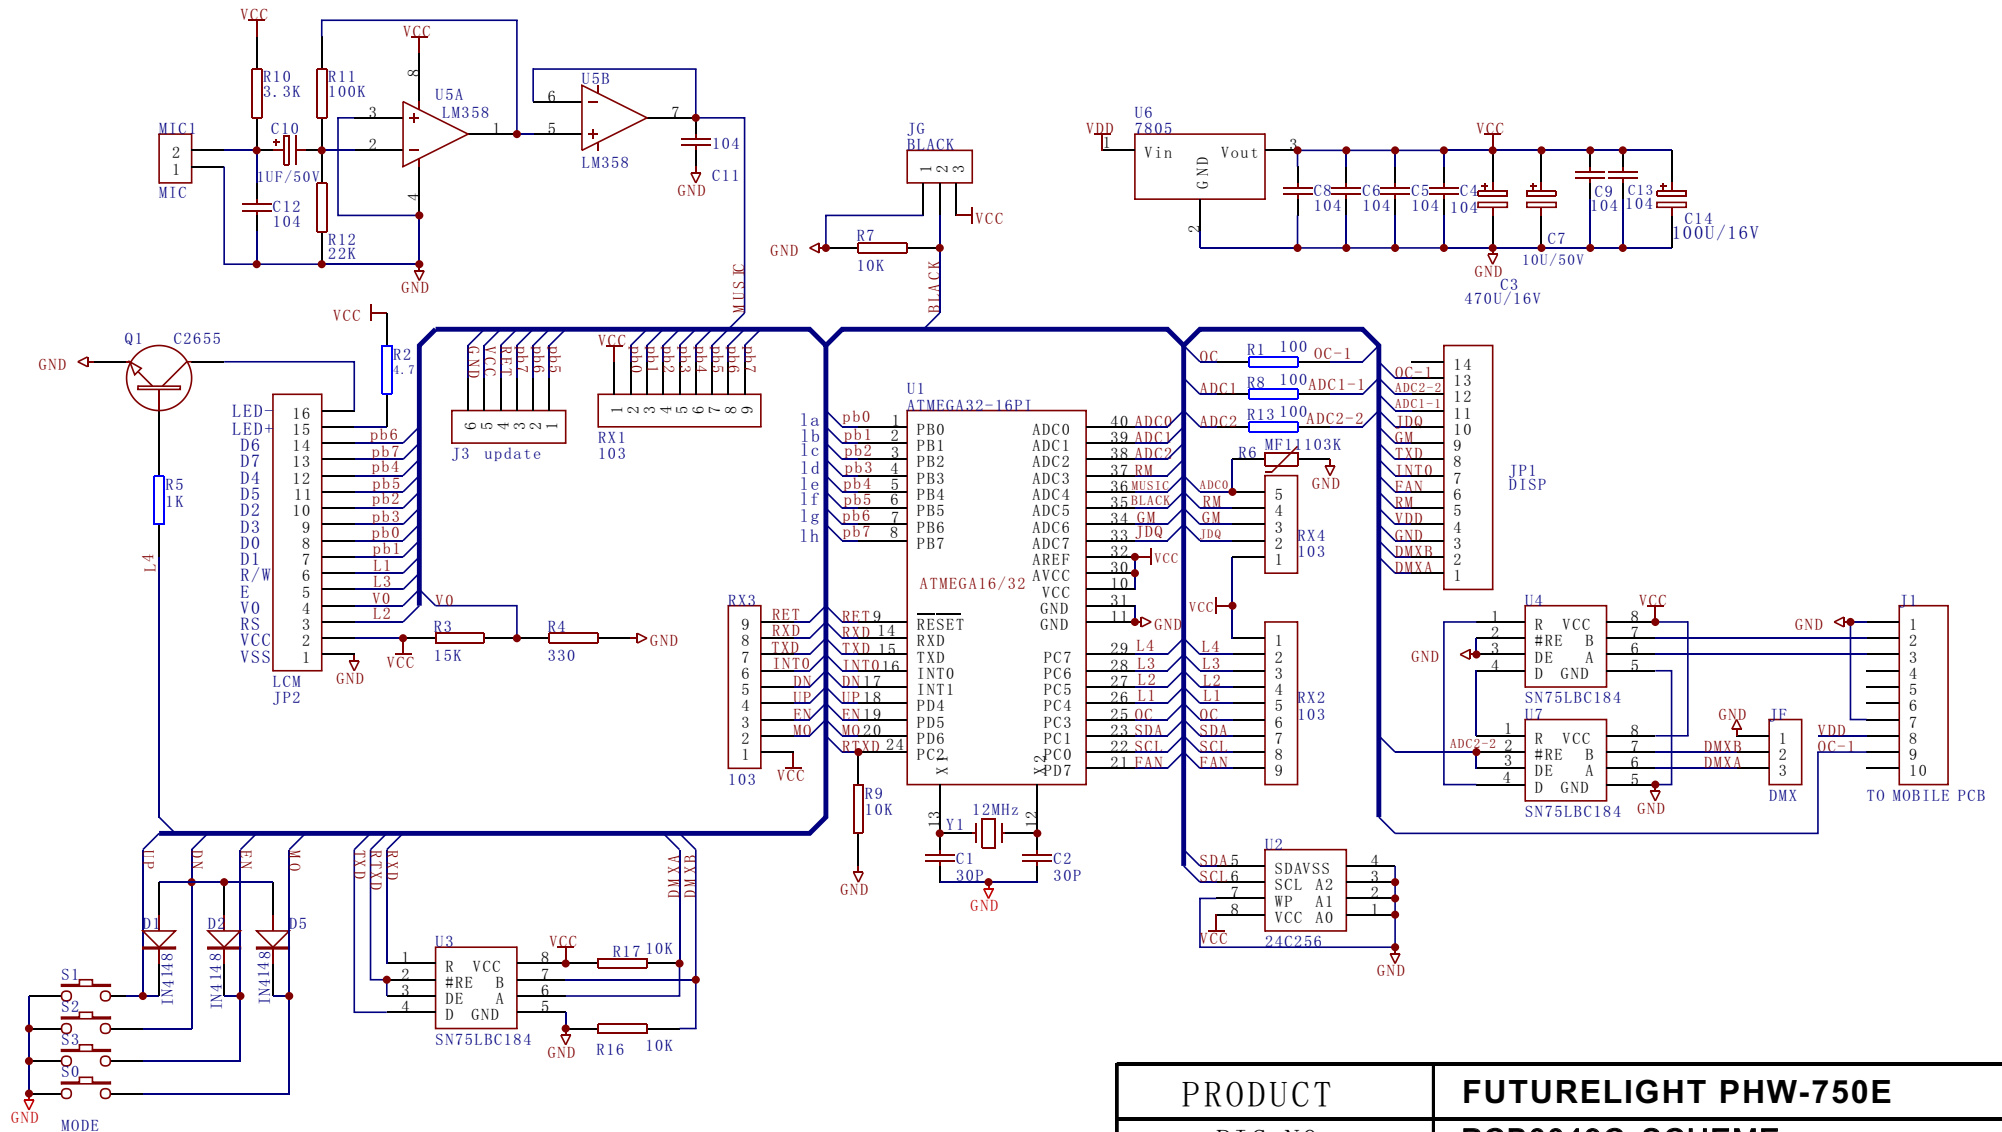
VCC
R10
3.3K
R11
100K
VCC
8
U5A
LM358
U5B
6
7
MIC1
2
1
MIC
C10
1UF/50V
3
2
1
5
104
C11
GND
LM358
4
C12
104
R12
22K
GND
MUSIC
JG
BLACK
1 2 3
VCC
GND
R7
10K
BLACK
U6
7805
VDD
1
Vin
Vout
GND
3
2
VCC
C8 104
C6 104
C5 104
C4 104
C9 104
C13 104
C14
100U/16V
C7
10U/50V
GND
C3
470U/16V
VCC
Q1 C2655
GND
R2
4.7
GND VCC RET pb7 pb6 pb5
6 5 4 3 2 1
J3 update
VCC pb0 pb1 pb2 pb3 pb4 pb5 pb6 pb7
1 2 3 4 5 6 7 8 9
RX1
103
LED- 16
LED+ 15
D6 14
D7 13
D4 12
D5 11
D2 10
D3 9
D0 8
D1 7
R/W 6
E 5
V0 4
RS 3
VCC 2
VSS 1
pb6
pb7
pb4
pb5
pb2
pb3
pb0
pb1
L1
L3
V0
L2
LCM
JP2
GND
VCC
R5
1K
L4
V0
R3
15K
R4
330
GND
U1
ATMEGA32-16PI
la pb0 1 PB0
lb pb1 2 PB1
lc pb2 3 PB2
ld pb3 4 PB3
le pb4 5 PB4
lf pb5 6 PB5
lg pb6 7 PB6
lh pb7 8 PB7
ADC0 40 ADC0
ADC1 39 ADC1
ADC2 38 ADC2
ADC3 37 RM
ADC4 36 MUSIC
ADC5 35 BLACK
ADC6 34 GM
ADC7 33 JDQ
AREF 32
AVCC 30
VCC 10
GND 31
GND 11
ATMEGA16/32
VCC
GND
RX3
9 RET RET 9 RESET
8 RXD RXD 14 RXD
7 TXD TXD 15 TXD
6 INT0 INT0 16 INT0
5 DN DN 17 INT1
4 UP UP 18 PD4
3 EN EN 19 PD5
2 MO MO 20 PD6
1 RTXD 24 PC2
103
VCC
PC7 29 L4
PC6 28 L3
PC5 27 L2
PC4 26 L1
PC3 25 OC
PC2 23 SDA
PC1 22 SCL
PC0
PD7 21 FAN
X1
X2
R9
10K
GND
13
12
12MHz
Y1
C1
30P
C2
30P
GND
OC
R1 100
OC-1
ADC1
R8 100
ADC1-1
ADC2
R13 100
ADC2-2
R6
MF11 103K
GND
ADC0
RM
GM
JDQ
5
4
3
2
1
RX4
103
OC-1
ADC2-2
ADC1-1
JDQ
GM
TXD
INT0
FAN
RM
VDD
GND
DMXB
DMXA
14
13
12
11
10
9
8
7
6
5
4
3
2
1
JP1
DISP
VCC
1
2
3
4
5
6
7
8
9
L4
L3
L2
L1
OC
SDA
SCL
FAN
RX2
103
U4
R VCC
#RE B
DE A
D GND
VCC
8
7
6
5
1
2
3
4
SN75LBC184
GND
GND
U7
ADC2-2
R VCC
#RE B
DE A
D GND
SN75LBC184
GND
DMXB
DMXA
GND
JE
1
2
3
DMX
VDD
OC-1
J1
1
2
3
4
5
6
7
8
9
10
TO MOBILE PCB
U2
SDA 5
SCL 6
7
8
SDAVSS
SCL A2
WP A1
VCC A0
4
3
2
1
VCC
24C256
GND
UP
DN
EN
MO
TXD
RTXD
RXD
DMXA
DMXB
D1
D2
D5
IN4148
IN4148
IN4148
S1
S2
S3
S0
GND
MODE
U3
1 R VCC
2 #RE B
3 DE A
4 D GND
8
7
6
5
VCC
R17 10K
SN75LBC184
GND
R16
10K
PRODUCT
FUTURELIGHT PHW-750E